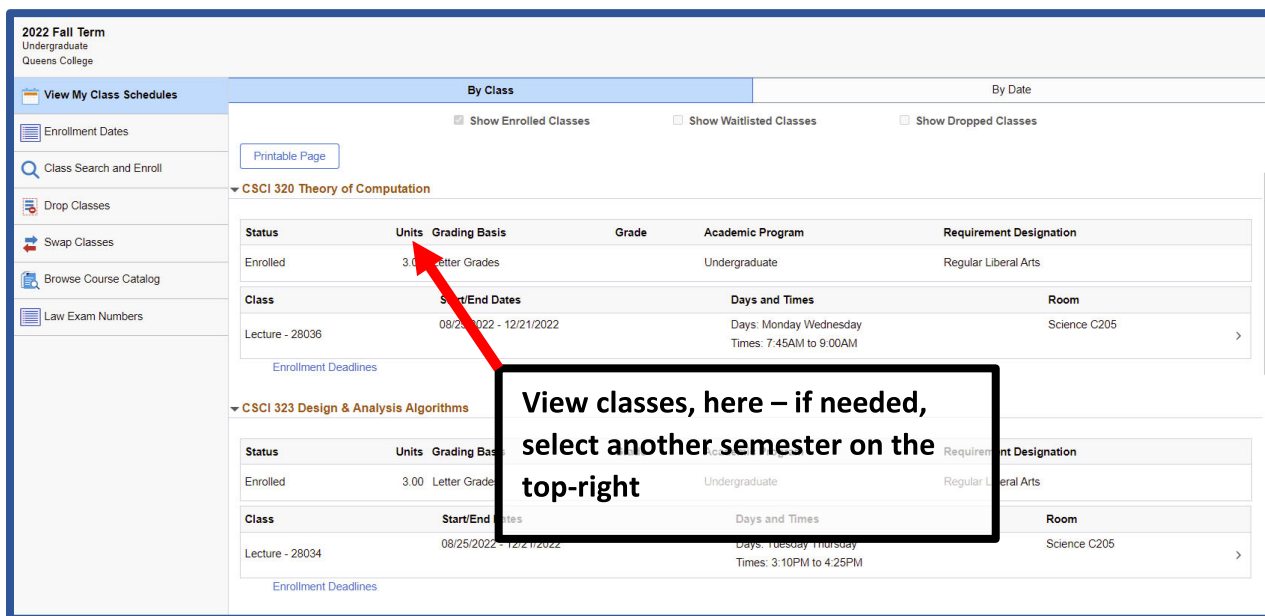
2022 Fall Term
Undergraduate
Queens College

View My Class Schedules
Enrollment Dates
Class Search and Enroll
Drop Classes
Swap Classes
Browse Course Catalog
Law Exam Numbers

By Class | By Date

Show Enrolled Classes  Show Waitlisted Classes  Show Dropped Classes

Printable Page

CSCI 320 Theory of Computation

| Status | Units | Grading Basis | Grade | Academic Program | Requirement Designation |
|---|---|---|---|---|---|
| Enrolled | 3.0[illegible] | Letter Grades | | Undergraduate | Regular Liberal Arts |

| Class | Start/End Dates | Days and Times | Room |
|---|---|---|---|
| Lecture - 28036 | 08/2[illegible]2022 - 12/21/2022 | Days: Monday Wednesday Times: 7:45AM to 9:00AM | Science C205 |

Enrollment Deadlines

CSCI 323 Design & Analysis Algorithms

| Status | Units | Grading Basis | Grade | Academic Program | Requirement Designation |
|---|---|---|---|---|---|
| Enrolled | 3.00 | Letter Grade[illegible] | | Undergraduate | Regular Liberal Arts |

| Class | Start/End Dates | Days and Times | Room |
|---|---|---|---|
| Lecture - 28034 | 08/25/2022 - 12/21/2022 | Days: Tuesday Thursday Times: 3:10PM to 4:25PM | Science C205 |

Enrollment Deadlines

View classes, here – if needed, select another semester on the top-right